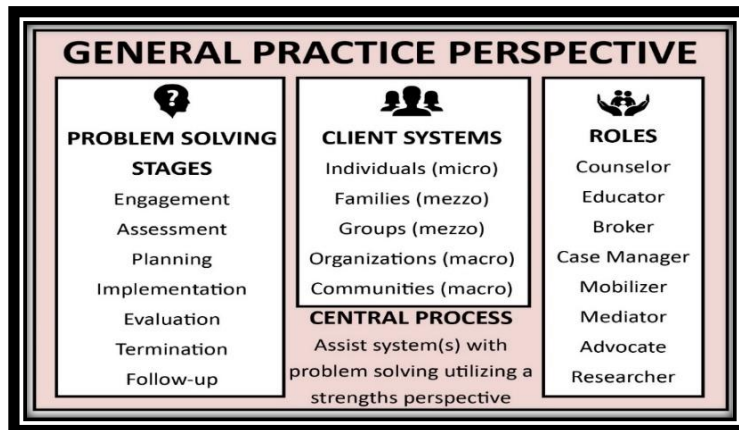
GENERAL PRACTICE PERSPECTIVE

PROBLEM SOLVING STAGES
Engagement
Assessment
Planning
Implementation
Evaluation
Termination
Follow-up

CLIENT SYSTEMS
Individuals (micro)
Families (mezzo)
Groups (mezzo)
Organizations (macro)
Communities (macro)

CENTRAL PROCESS
Assist system(s) with problem solving utilizing a strengths perspective

ROLES
Counselor
Educator
Broker
Case Manager
Mobilizer
Mediator
Advocate
Researcher